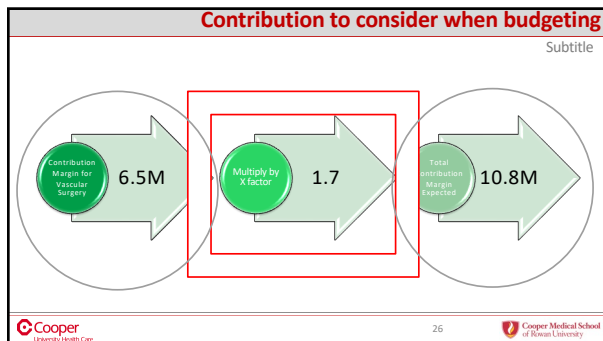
Contribution to consider when budgeting

Subtitle

Contribution Margin for Vascular Surgery

6.5M

Multiply by X factor

1.7

Total Contribution Margin Expected

10.8M

Cooper University Health Care

26

Cooper Medical School of Rowan University